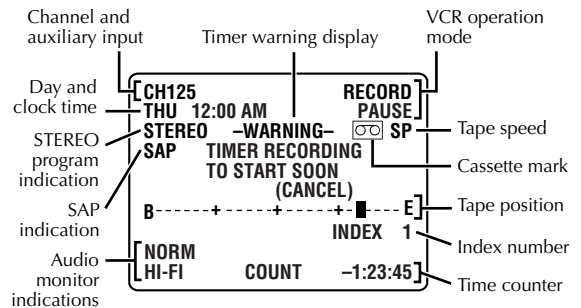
Channel and auxiliary input

Timer warning display

VCR operation mode

Day and clock time

STEREO program indication

SAP indication

Audio monitor indications

CH125

THU 12:00 AM

STEREO –WARNING–

SAP TIMER RECORDING TO START SOON (CANCEL)

RECORD PAUSE

SP

B--------+--------+--------+--------E

INDEX 1

NORM

HI-FI COUNT –1:23:45

Tape speed

Cassette mark

Tape position

Index number

Time counter